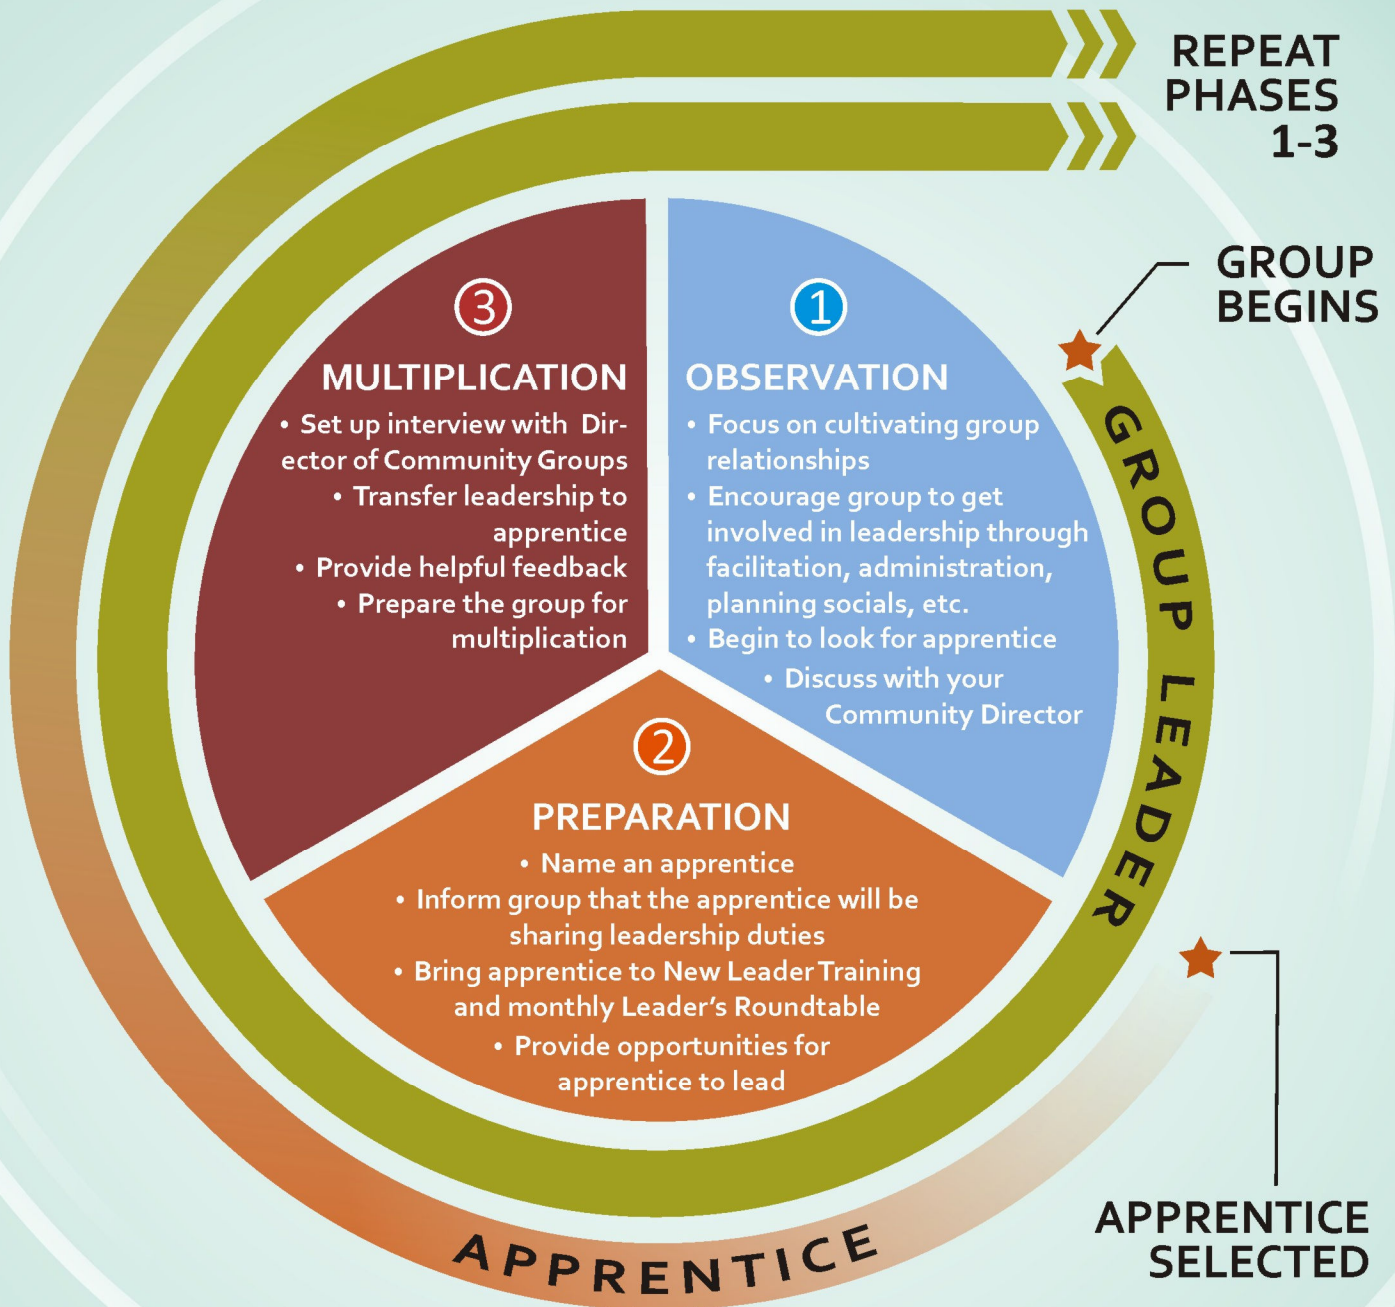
REPEAT PHASES 1-3

GROUP BEGINS

3

MULTIPLICATION

• Set up interview with Director of Community Groups
• Transfer leadership to apprentice
• Provide helpful feedback
• Prepare the group for multiplication

1

OBSERVATION

• Focus on cultivating group relationships
• Encourage group to get involved in leadership through facilitation, administration, planning socials, etc.
• Begin to look for apprentice
• Discuss with your Community Director

GROUP LEADER

2

PREPARATION

• Name an apprentice
• Inform group that the apprentice will be sharing leadership duties
• Bring apprentice to New Leader Training and monthly Leader's Roundtable
• Provide opportunities for apprentice to lead

APPRENTICE

APPRENTICE SELECTED